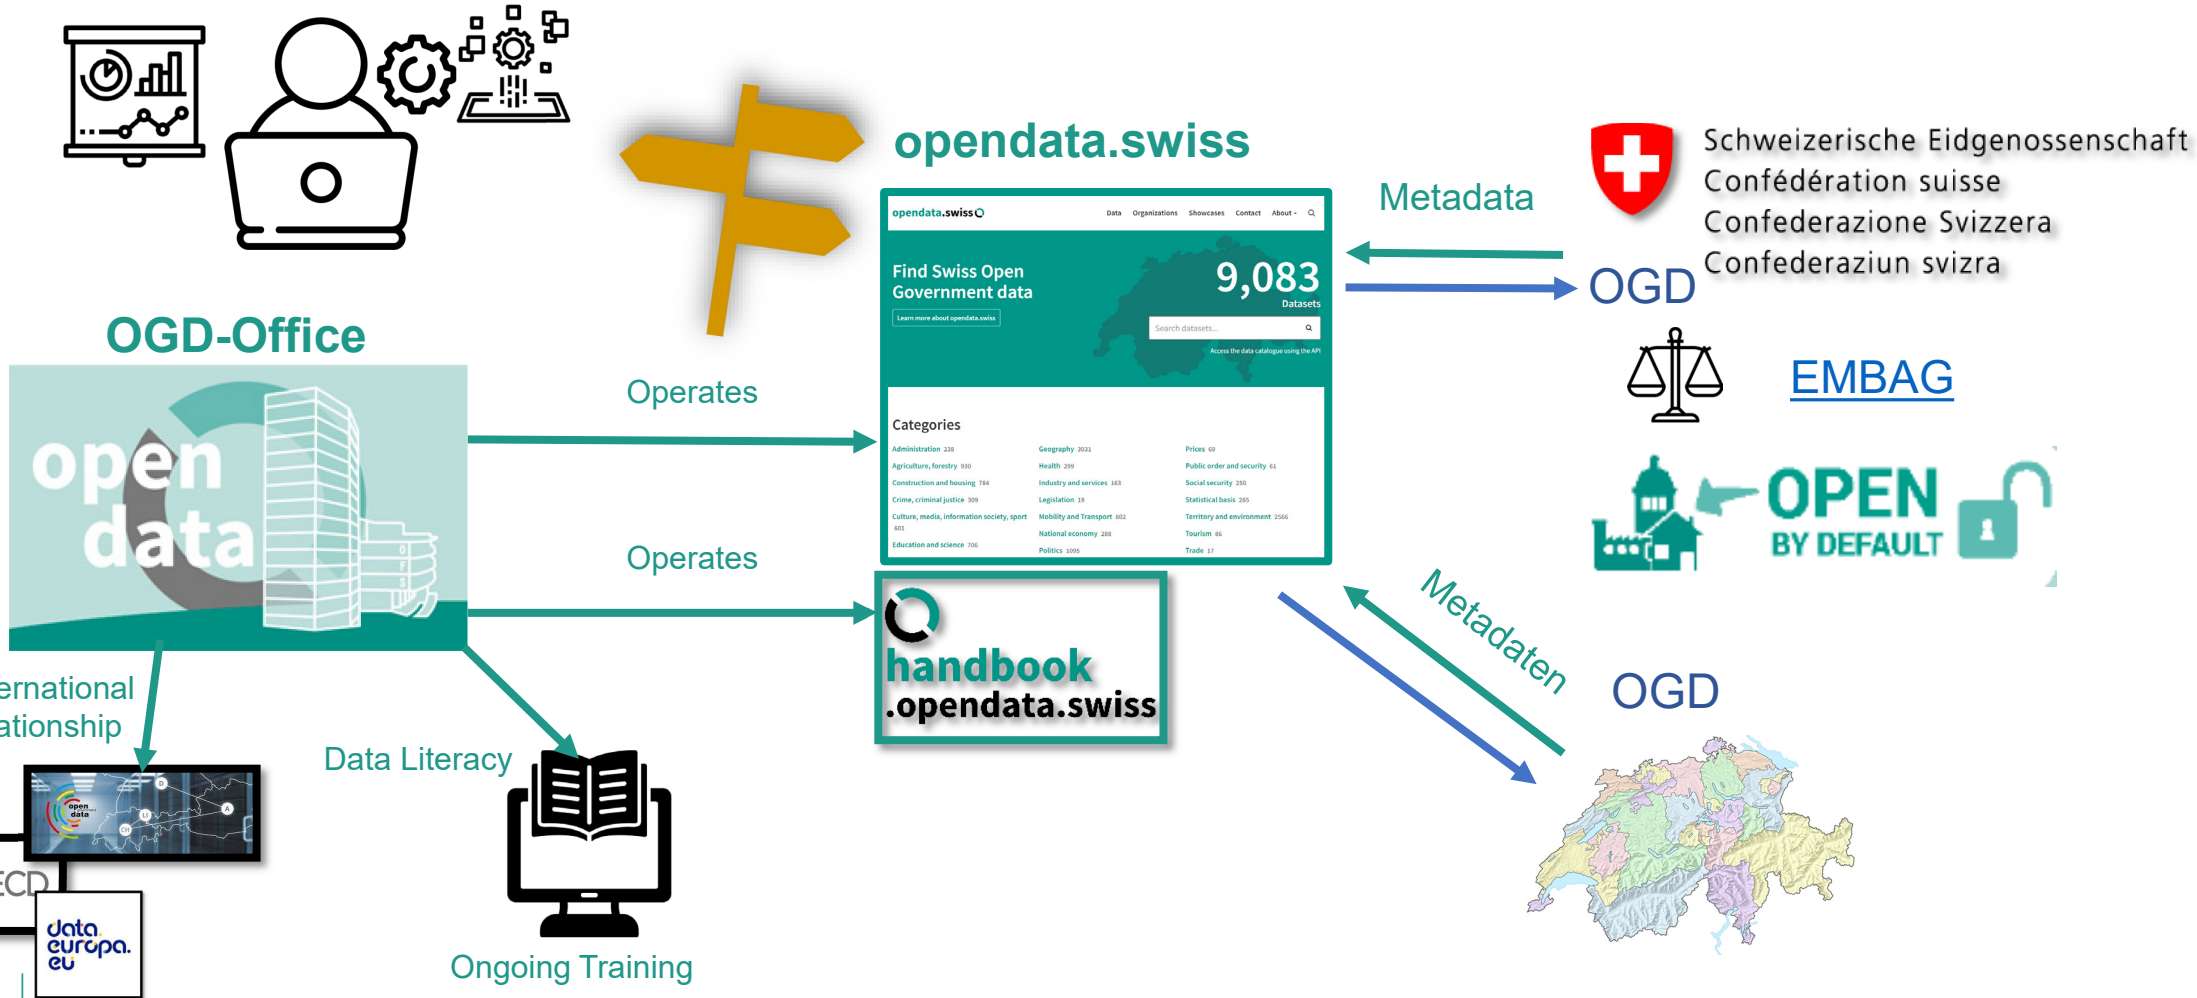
opendata.swiss

opendata.swiss Data Organizations Showcases Contact About

Find Swiss Open Government data

Learn more about opendata.swiss

9,083
Datasets

Search datasets...

Access the data catalogue using the API

Categories

Administration 238
Agriculture, forestry 930
Construction and housing 784
Crime, criminal justice 309
Culture, media, information society, sport 601
Education and science 706
Geography 2031
Health 299
Industry and services 143
Legislation 19
Mobility and Transport 802
National economy 288
Politics 1095
Prices 69
Public order and security 61
Social security 250
Statistical basis 265
Territory and environment 2566
Tourism 86
Trade 17

Metadata

Schweizerische Eidgenossenschaft
Confédération suisse
Confederazione Svizzera
Confederaziun svizra

OGD

EMBAG

OPEN BY DEFAULT

OGD-Office

open data

Operates

Operates

handbook .opendata.swiss

Metadaten

OGD

ernational ationship

Data Literacy

open data

ECD

data. europa. eu

Ongoing Training